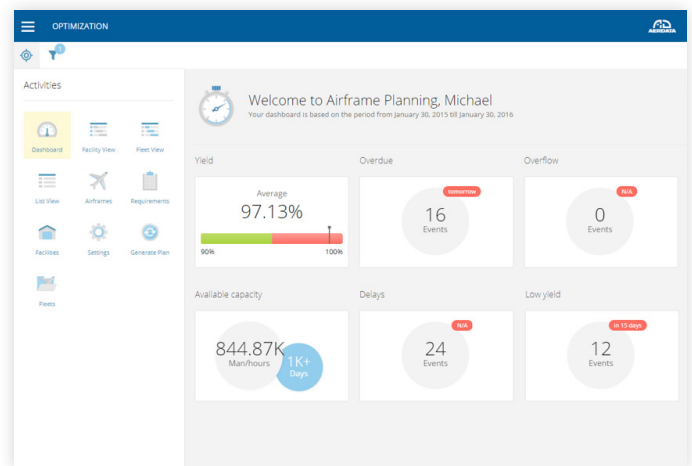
OPTIMIZATION

AERDATA

1

Activities

Dashboard

Facility View

Fleet View

List View

Airframes

Requirements

Facilities

Settings

Generate Plan

Fleets

Welcome to Airframe Planning, Michael

Your dashboard is based on the period from January 30, 2015 till January 30, 2016

Yield

Average

97.13%

90%

100%

Overdue

tomorrow

16

Events

Overflow

N/A

0

Events

Available capacity

844.87K

Man/hours

1K+

Days

Delays

N/A

24

Events

Low yield

in 15 days

12

Events